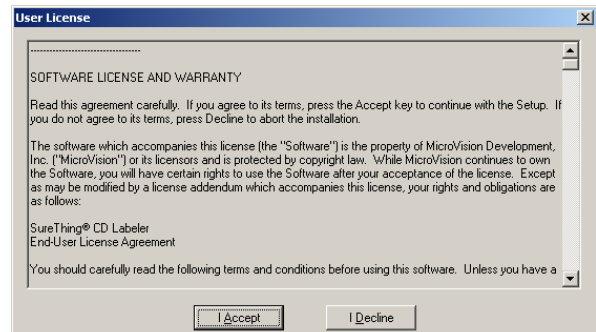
User License

..............................................

SOFTWARE LICENSE AND WARRANTY

Read this agreement carefully. If you agree to its terms, press the Accept key to continue with the Setup. If you do not agree to its terms, press Decline to abort the installation.

The software which accompanies this license (the "Software") is the property of MicroVision Development, Inc. ("MicroVision") or its licensors and is protected by copyright law. While MicroVision continues to own the Software, you will have certain rights to use the Software after your acceptance of the license. Except as may be modified by a license addendum which accompanies this license, your rights and obligations are as follows:

SureThing® CD Labeler
End-User License Agreement

You should carefully read the following terms and conditions before using this software. Unless you have a

I Accept

I Decline